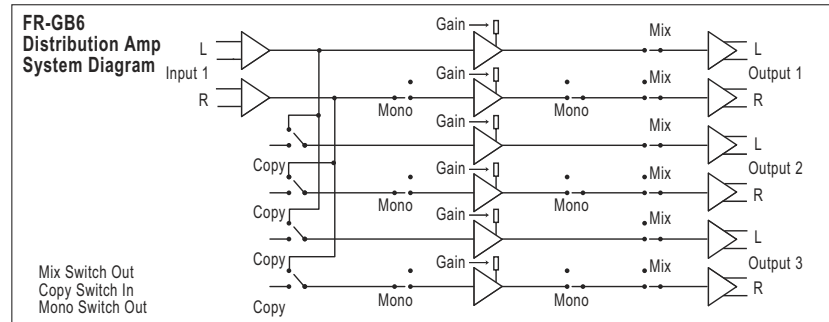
FR-GB6
Distribution Amp
System Diagram

L
Input 1
R

Gain
Mix
L
Output 1
Gain
Mono
Mono
Mix
R

Gain
Mix
L
Copy
Gain
Mono
Mono
Mix
Output 2
R

Copy
Gain
Mix
L
Copy
Gain
Mono
Mono
Mix
Output 3
R

Copy

Mix Switch Out
Copy Switch In
Mono Switch Out